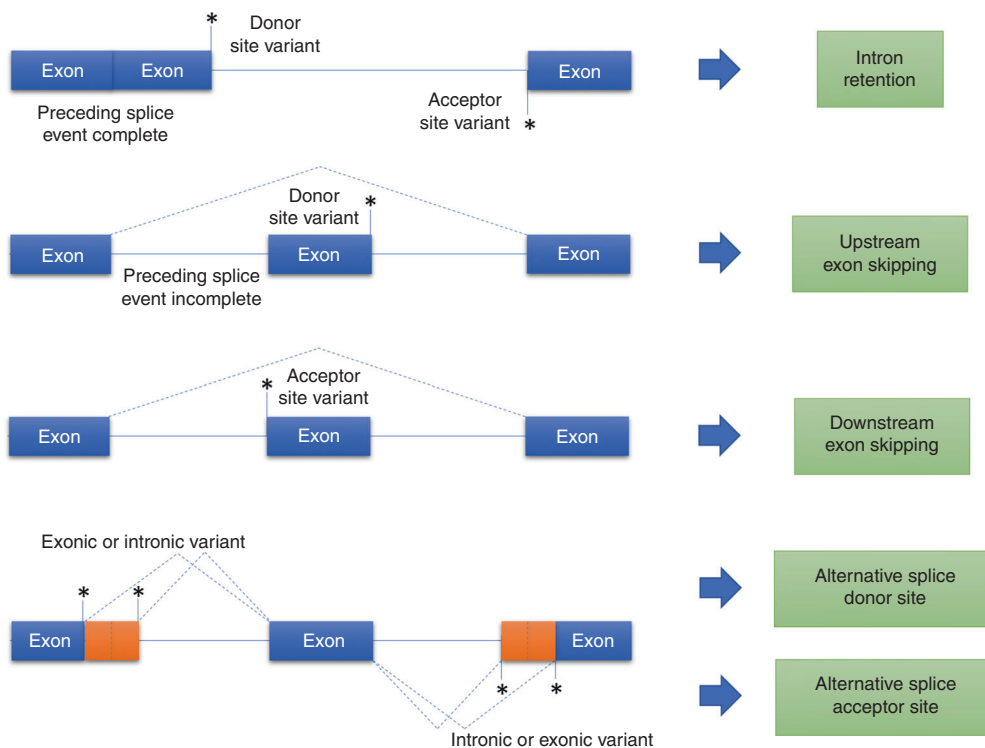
*
Donor site variant

Exon Exon Exon

Preceding splice event complete

Acceptor site variant *

Intron retention

Donor site variant *

Exon Exon Exon

Preceding splice event incomplete

Upstream exon skipping

* Acceptor site variant

Exon Exon Exon

Downstream exon skipping

Exonic or intronic variant

* *

Exon Exon Exon

* *

Intronic or exonic variant

Alternative splice donor site

Alternative splice acceptor site